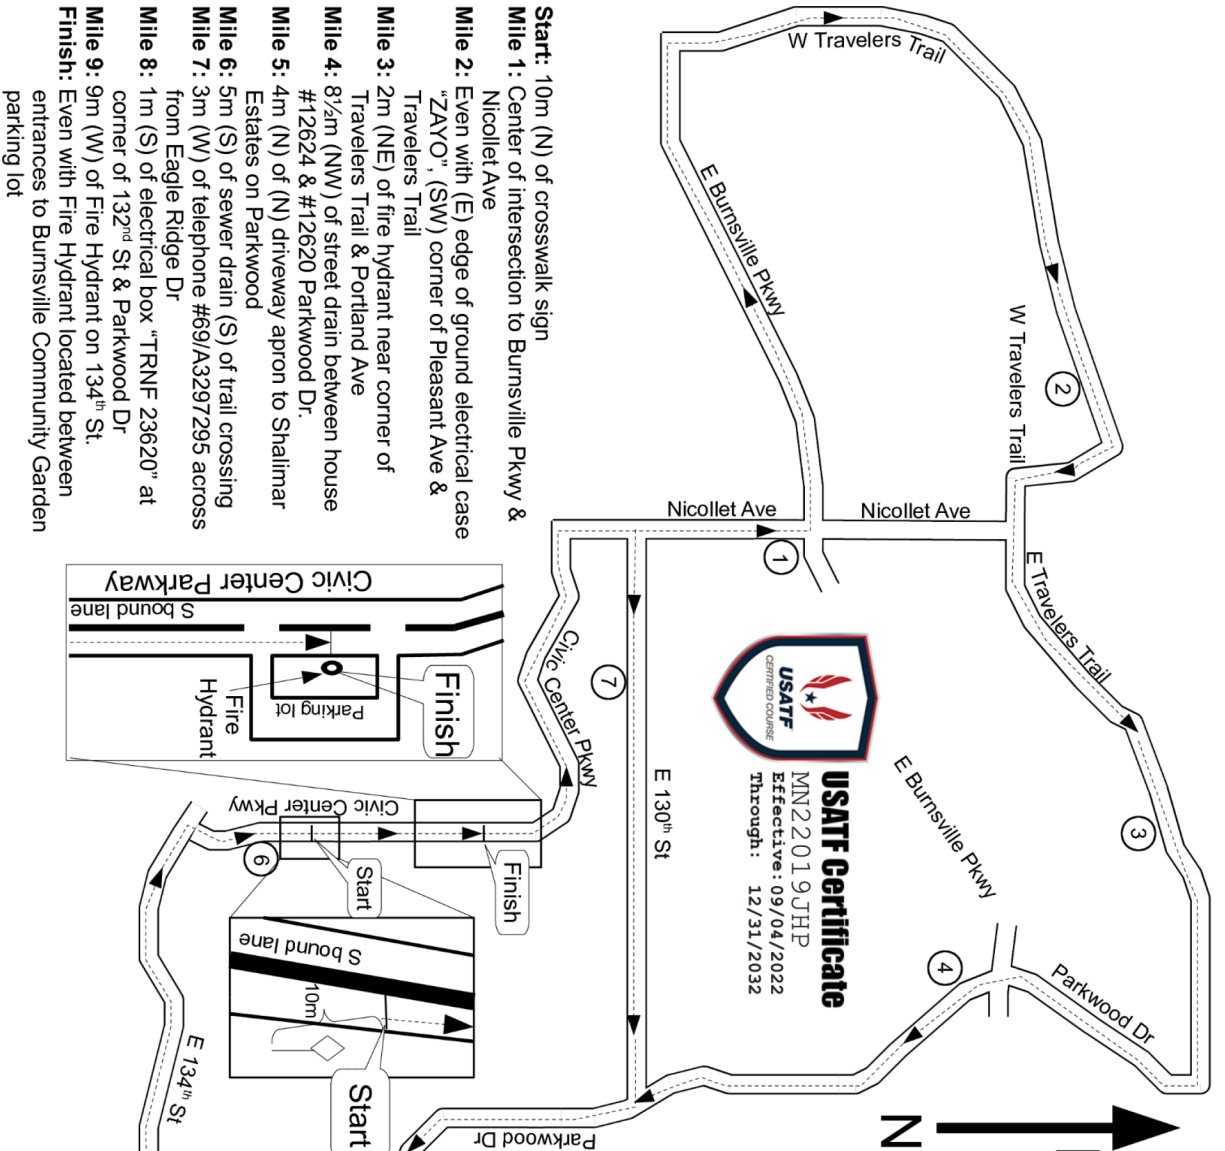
Start: 10m (N) of crosswalk sign
Mile 1: Center of intersection to Burnsville Pkwy & Nicollet Ave
Mile 2: Even with (E) edge of ground electrical case "ZAYO", (SW) corner of Pleasant Ave & Travelers Trail
Mile 3: 2m (NE) of fire hydrant near corner of Travelers Trail & Portland Ave
Mile 4: 8½m (NW) of street drain between house #12624 & #12620 Parkwood Dr.
Mile 5: 4m (N) of (N) driveway apron to Shalimar Estates on Parkwood
Mile 6: 5m (S) of sewer drain (S) of trail crossing
Mile 7: 3m (W) of telephone #69/A3297295 across from Eagle Ridge Dr
Mile 8: 1m (S) of electrical box "TRNF 23620" at corner of 132nd St & Parkwood Dr
Mile 9: 9m (W) of Fire Hydrant on 134th St.
Finish: Even with Fire Hydrant located between entrances to Burnsville Community Garden parking lot

W Travelers Trail
E Burnsville Pkwy
W Travelers Trail
2
Nicollet Ave
Nicollet Ave
1
E Travelers Trail
3
E Burnsville Pkwy
4
Parkwood Dr
Parkwood Dr
E 130th St
7
Civic Center Pkwy
Civic Center Parkway
S bound lane
Finish
Parking lot
Fire Hydrant
Civic Center Pkwy
6
Start
Finish
S bound lane
10m
Start
E 134th St
N

USATF
CERTIFIED COURSE
USATF Certificate
MN22019JHP
Effective: 09/04/2022
Through: 12/31/2032